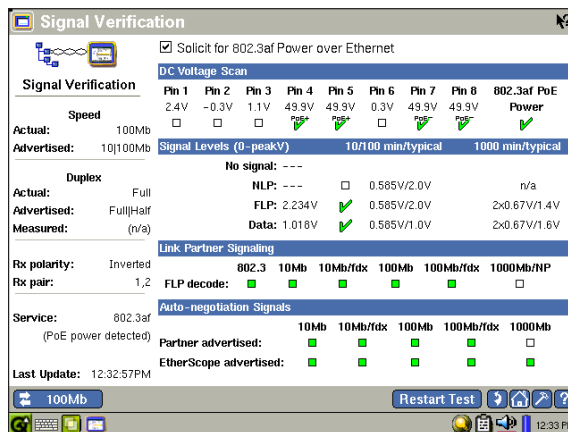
Signal Verification

Signal Verification

Speed
Actual: 100Mb
Advertised: 10|100Mb

Duplex
Actual: Full
Advertised: Full|Half
Measured: (n/a)

Rx polarity: Inverted
Rx pair: 1,2

Service: 802.3af
(PoE power detected)

Last Update: 12:32:57PM

☑ Solicit for 802.3af Power over Ethernet

DC Voltage Scan

| Pin 1 | Pin 2 | Pin 3 | Pin 4 | Pin 5 | Pin 6 | Pin 7 | Pin 8 | 802.3af PoE Power |
|---|---|---|---|---|---|---|---|---|
| 2.4V | −0.3V | 1.1V | 49.9V | 49.9V | 0.3V | 49.9V | 49.9V | |
| | | | PoE+ | PoE+ | | PoE− | PoE− | |

Signal Levels (0-peakV)

| | | | 10/100 min/typical | 1000 min/typical |
|---|---|---|---|---|
| No signal: | --- | | | |
| NLP: | --- | | 0.585V/2.0V | n/a |
| FLP: | 2.234V | | 0.585V/2.0V | 2x0.67V/1.4V |
| Data: | 1.018V | | 0.585V/1.0V | 2x0.67V/1.6V |

Link Partner Signaling

| | 802.3 | 10Mb | 10Mb/fdx | 100Mb | 100Mb/fdx | 1000Mb/NP |
|---|---|---|---|---|---|---|
| FLP decode: | | | | | | |

Auto-negotiation Signals

| | 10Mb | 10Mb/fdx | 100Mb | 100Mb/fdx | 1000Mb |
|---|---|---|---|---|---|
| Partner advertised: | | | | | |
| EtherScope advertised: | | | | | |

100Mb

Restart Test

12:33 P